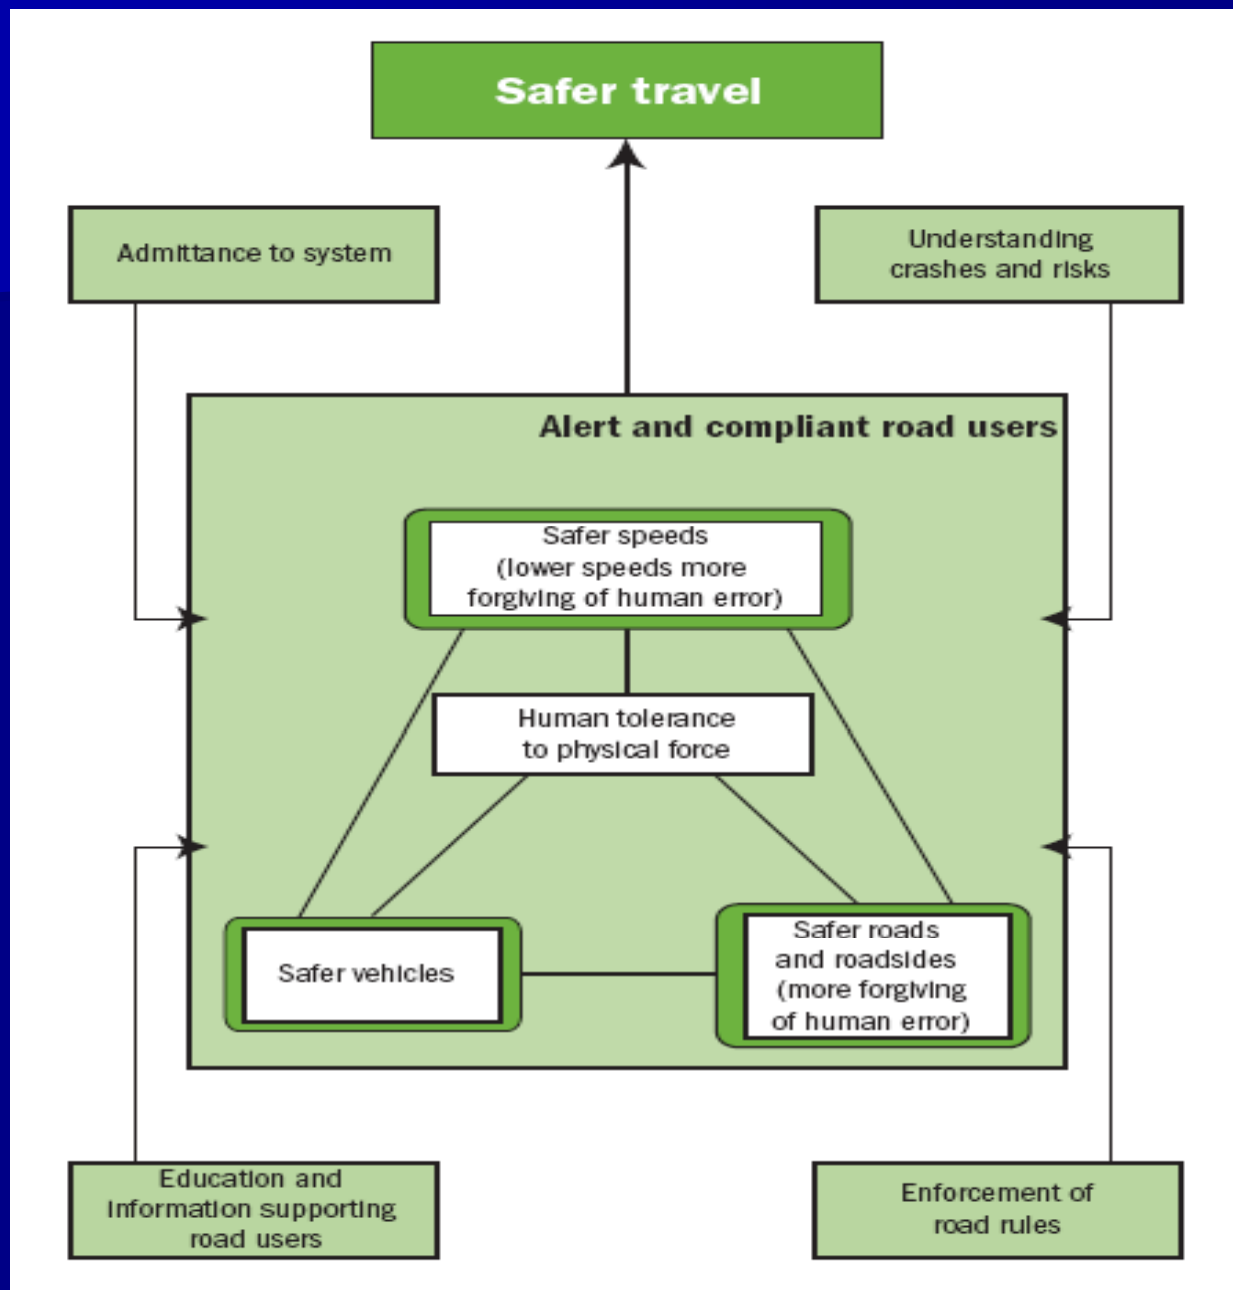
Safer travel

Admittance to system

Understanding crashes and risks

Alert and compliant road users

Safer speeds (lower speeds more forgiving of human error)

Human tolerance to physical force

Safer vehicles

Safer roads and roadsides (more forgiving of human error)

Education and information supporting road users

Enforcement of road rules